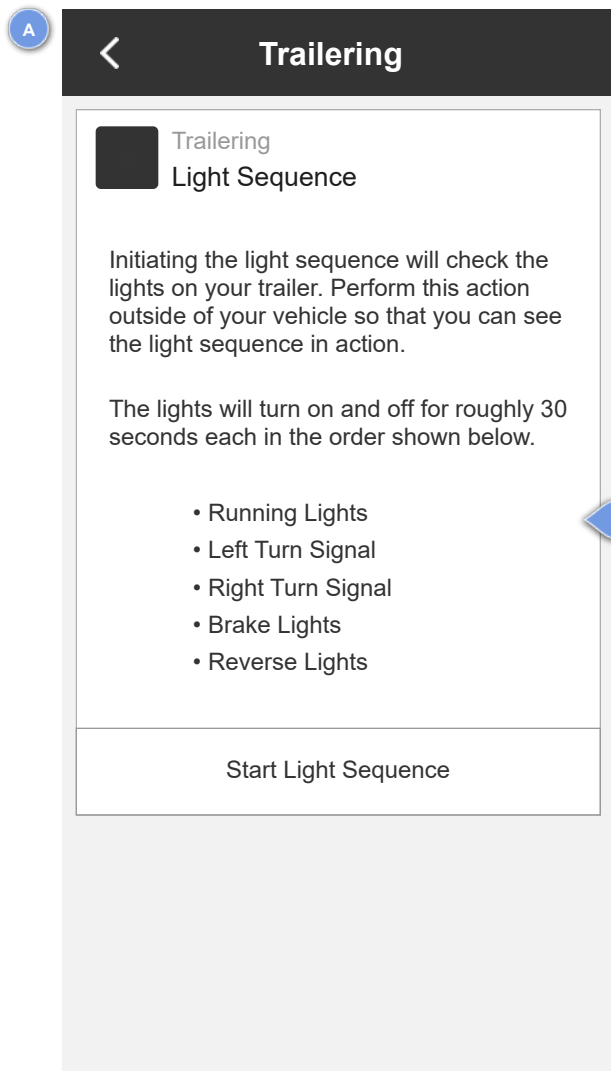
A

Trailering

Trailering
Light Sequence

Initiating the light sequence will check the lights on your trailer. Perform this action outside of your vehicle so that you can see the light sequence in action.

The lights will turn on and off for roughly 30 seconds each in the order shown below.

• Running Lights
• Left Turn Signal
• Right Turn Signal
• Brake Lights
• Reverse Lights

Start Light Sequence